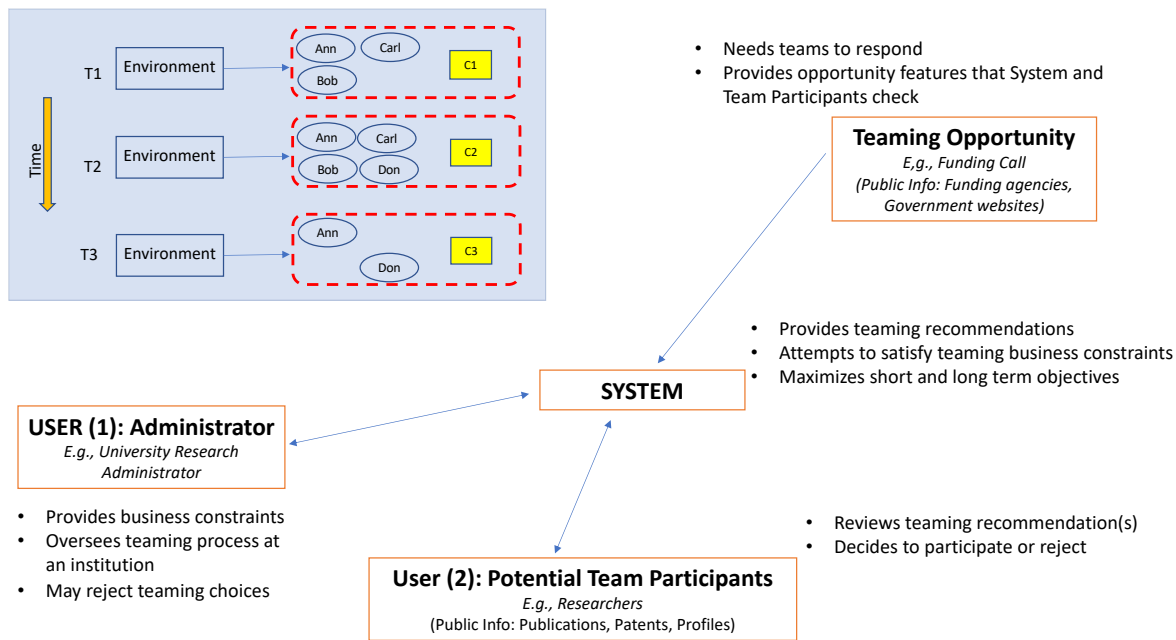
Time

T1 Environment Ann Carl Bob C1

T2 Environment Ann Carl Bob Don C2

T3 Environment Ann Don C3

• Needs teams to respond
• Provides opportunity features that System and Team Participants check

**Teaming Opportunity**
*E,g., Funding Call*
*(Public Info: Funding agencies, Government websites)*

• Provides teaming recommendations
• Attempts to satisfy teaming business constraints
• Maximizes short and long term objectives

**SYSTEM**

**USER (1): Administrator**
*E.g., University Research Administrator*

• Provides business constraints
• Oversees teaming process at an institution
• May reject teaming choices

• Reviews teaming recommendation(s)
• Decides to participate or reject

**User (2): Potential Team Participants**
*E.g., Researchers*
(Public Info: Publications, Patents, Profiles)